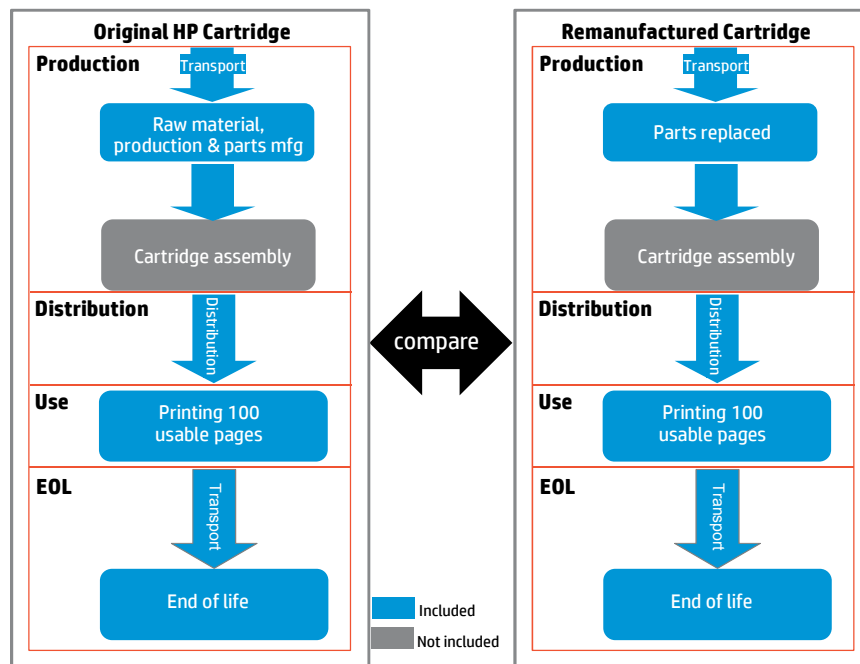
Original HP Cartridge

Production

Transport

Raw material, production & parts mfg

Cartridge assembly

Distribution

Distribution

Use

Printing 100 usable pages

EOL

Transport

End of life

compare

Remanufactured Cartridge

Production

Transport

Parts replaced

Cartridge assembly

Distribution

Distribution

Use

Printing 100 usable pages

EOL

Transport

End of life

Included

Not included